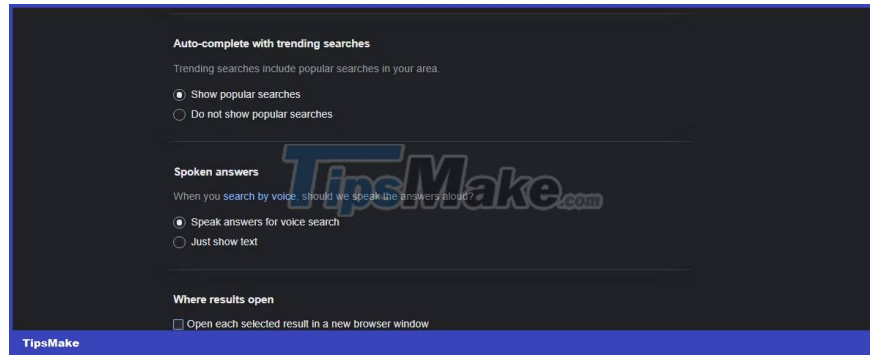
Auto-complete with trending searches

Trending searches include popular searches in your area.

Show popular searches

Do not show popular searches

Spoken answers

When you search by voice, should we speak the answers aloud?

Speak answers for voice search

Just show text

Where results open

Open each selected result in a new browser window

TipsMake.com

TipsMake